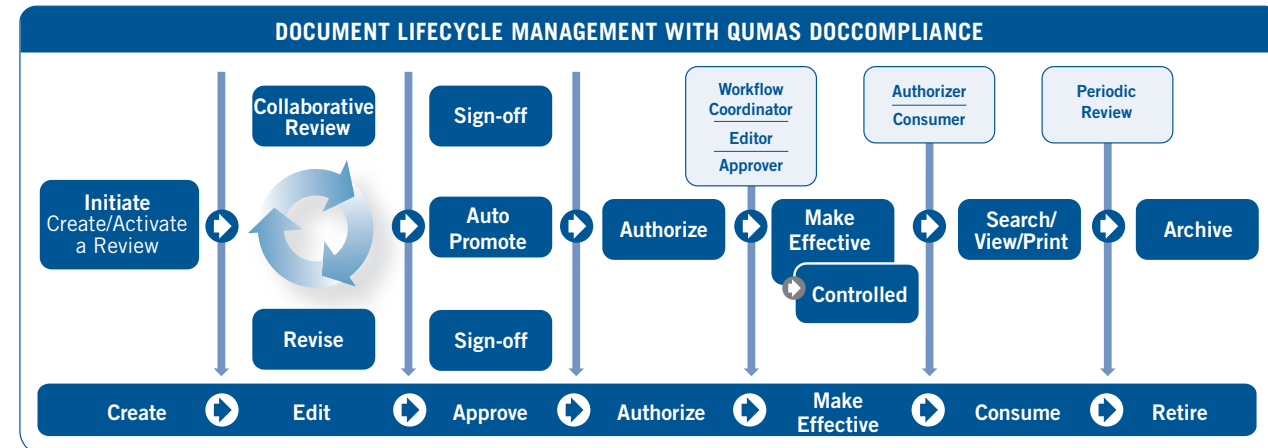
DOCUMENT LIFECYCLE MANAGEMENT WITH QUMAS DOCCOMPLIANCE

Initiate
Create/Activate a Review

Collaborative Review

Revise

Sign-off

Auto Promote

Sign-off

Authorize

Workflow Coordinator

Editor

Approver

Make Effective

Controlled

Authorizer

Consumer

Search/ View/Print

Periodic Review

Archive

Create

Edit

Approve

Authorize

Make Effective

Consume

Retire